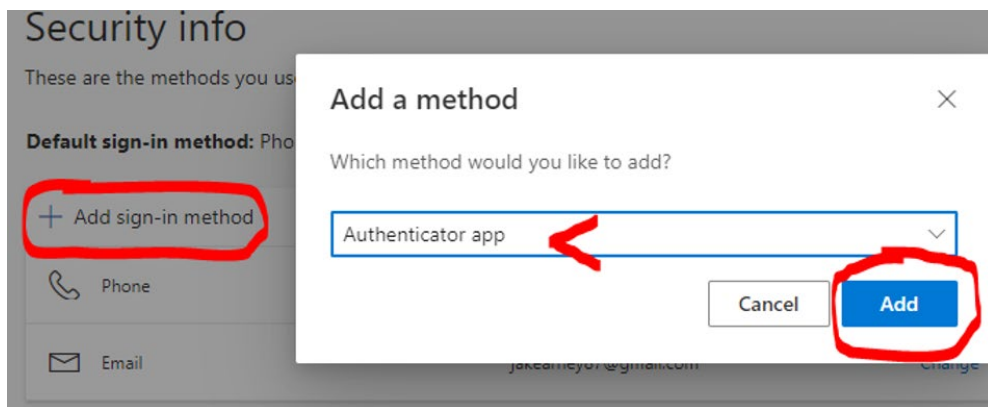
Security info

These are the methods you us

Default sign-in method: Pho

+ Add sign-in method

Phone

Email

jakearney67@gmail.com

Change

Add a method

×

Which method would you like to add?

Authenticator app

Cancel

Add